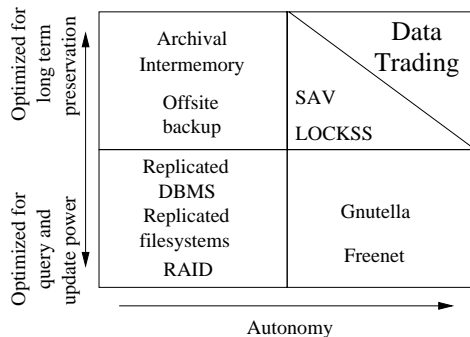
Optimized for long term preservation

Optimized for query and update power

Archival Intermemory

Offsite backup

Data Trading

SAV

LOCKSS

Replicated DBMS

Replicated filesystems

RAID

Gnutella

Freenet

Autonomy